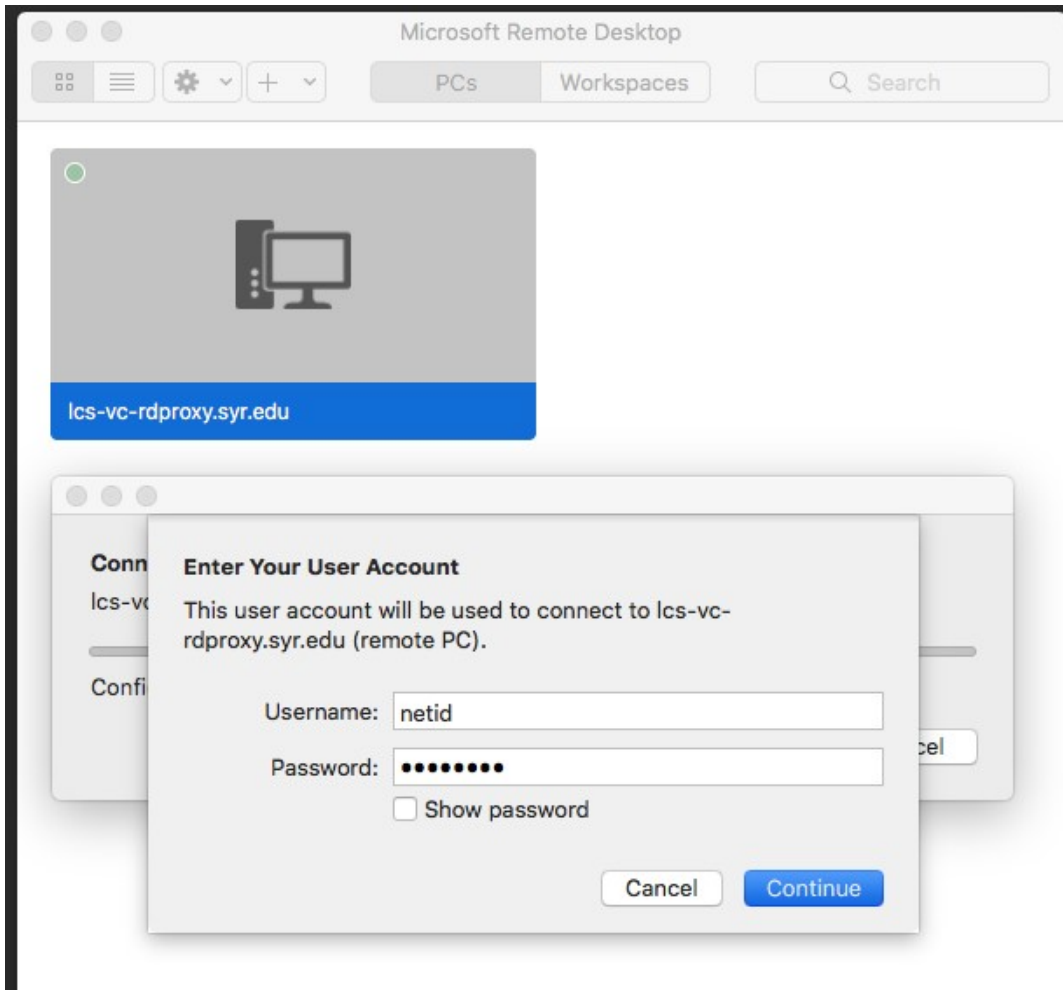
Microsoft Remote Desktop

PCs Workspaces

Search

lcs-vc-rdproxy.syr.edu

Conn

lcs-vc

Confi

cel

Enter Your User Account

This user account will be used to connect to lcs-vc-rdproxy.syr.edu (remote PC).

Username: netid

Password: ••••••••

Show password

Cancel Continue